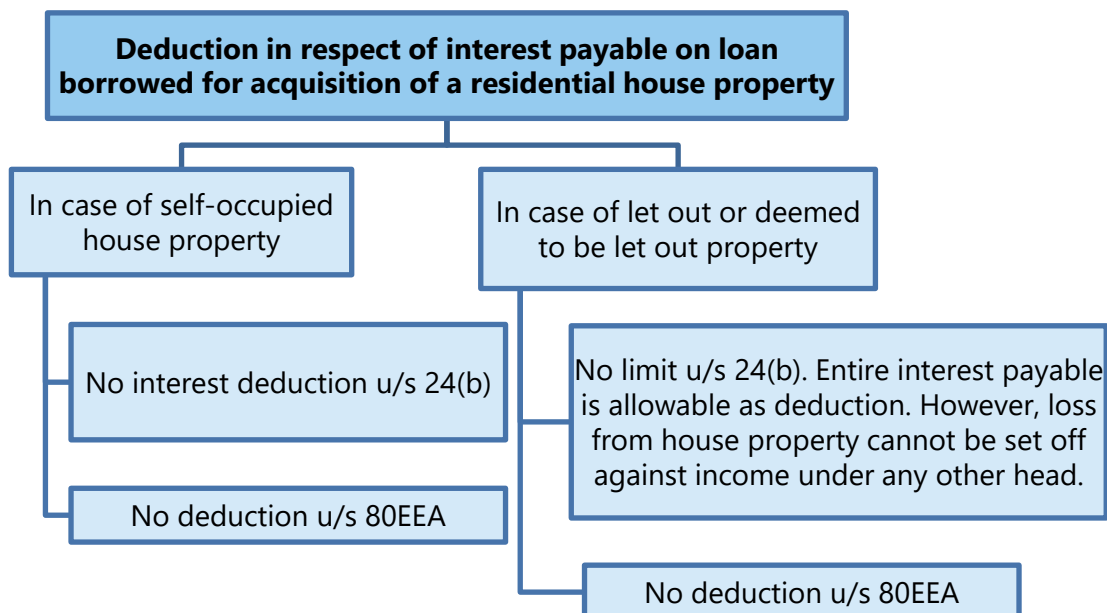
Deduction in respect of interest payable on loan borrowed for acquisition of a residential house property

In case of self-occupied house property

No interest deduction u/s 24(b)

No deduction u/s 80EEA

In case of let out or deemed to be let out property

No limit u/s 24(b). Entire interest payable is allowable as deduction. However, loss from house property cannot be set off against income under any other head.

No deduction u/s 80EEA